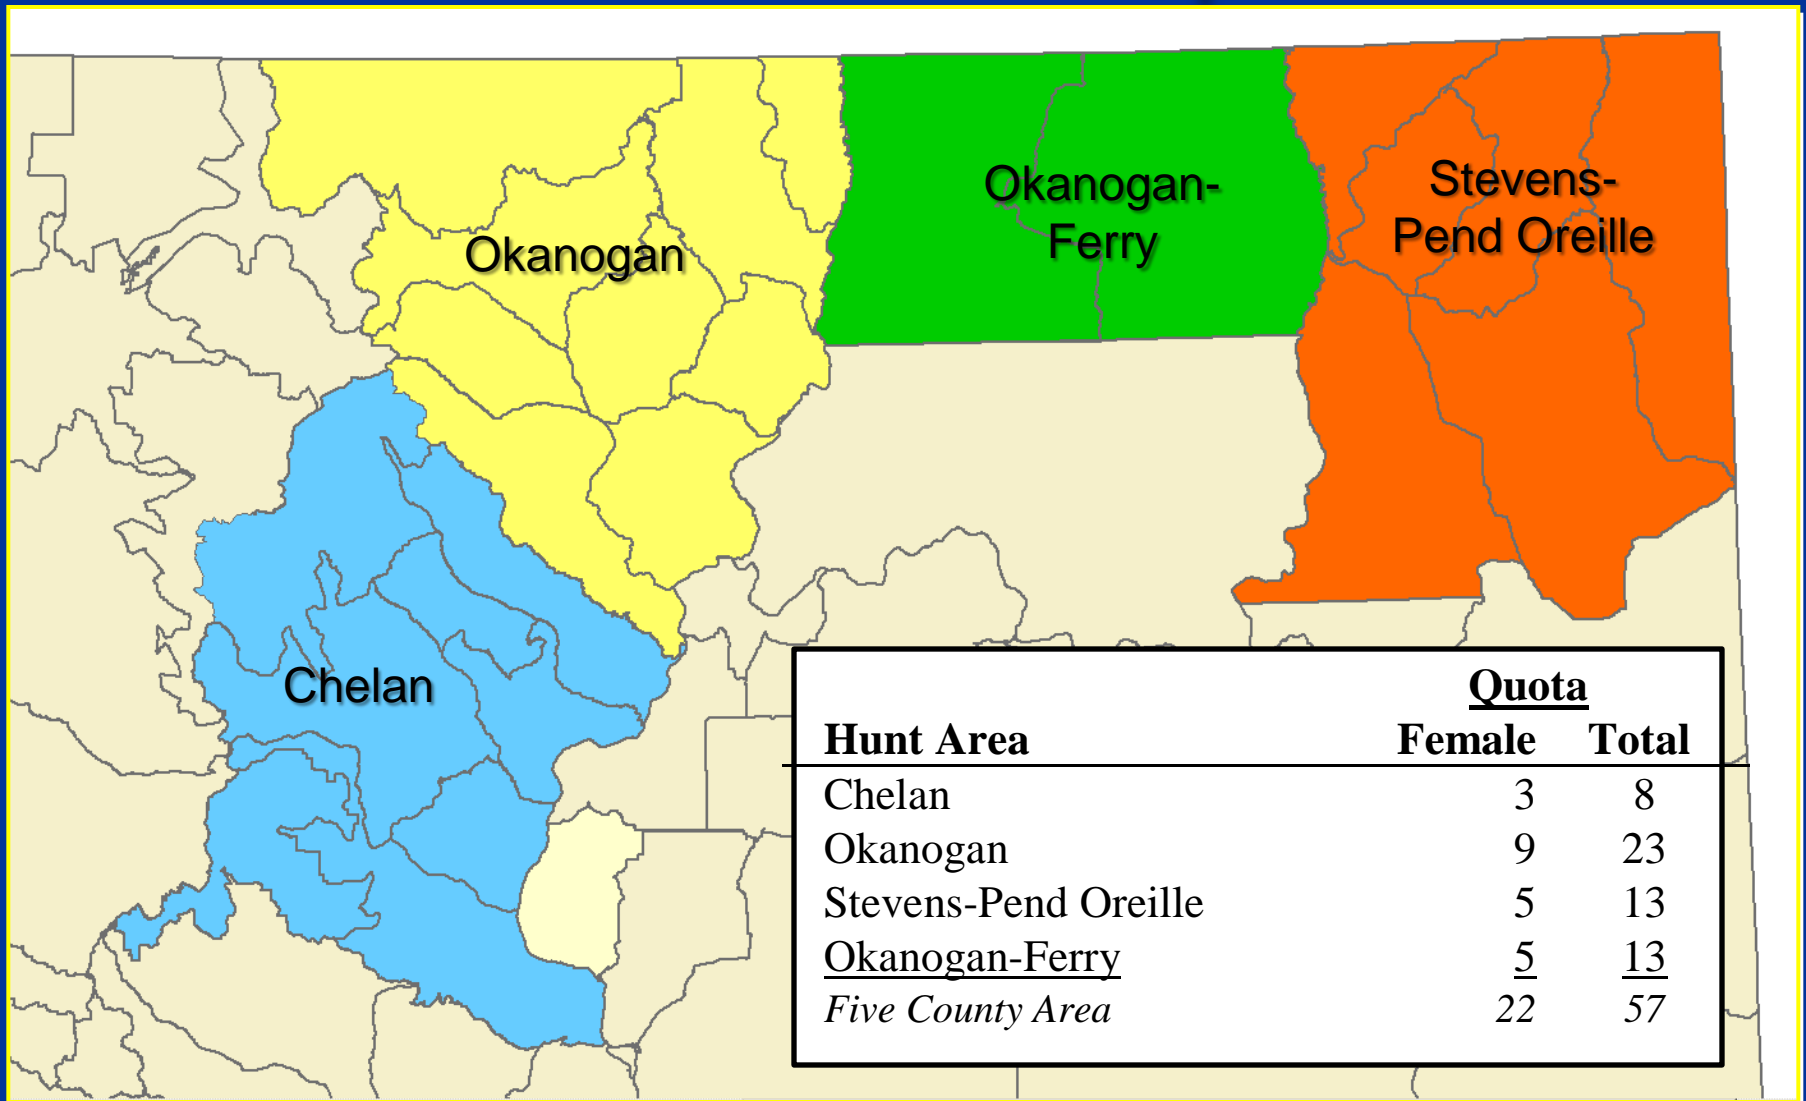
Okanogan

Okanogan-Ferry

Stevens-Pend Oreille

Chelan

| Hunt Area | Quota Female | Quota Total |
|---|---|---|
| Chelan | 3 | 8 |
| Okanogan | 9 | 23 |
| Stevens-Pend Oreille | 5 | 13 |
| Okanogan-Ferry | 5 | 13 |
| *Five County Area* | *22* | *57* |